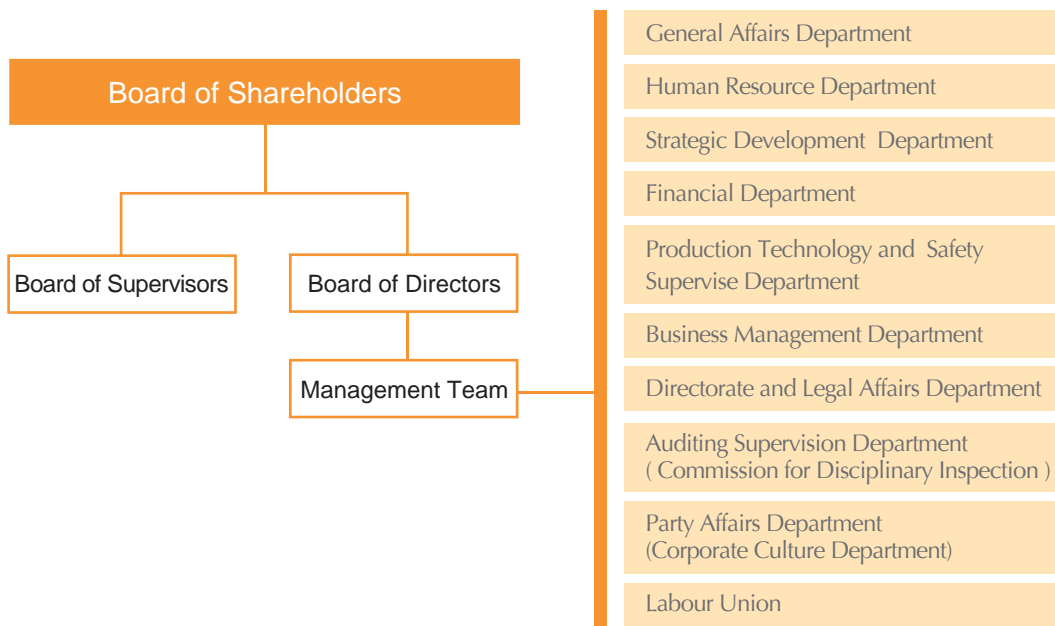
Board of Shareholders

Board of Supervisors

Board of Directors

Management Team

General Affairs Department

Human Resource Department

Strategic Development Department

Financial Department

Production Technology and Safety Supervise Department

Business Management Department

Directorate and Legal Affairs Department

Auditing Supervision Department ( Commission for Disciplinary Inspection )

Party Affairs Department (Corporate Culture Department)

Labour Union